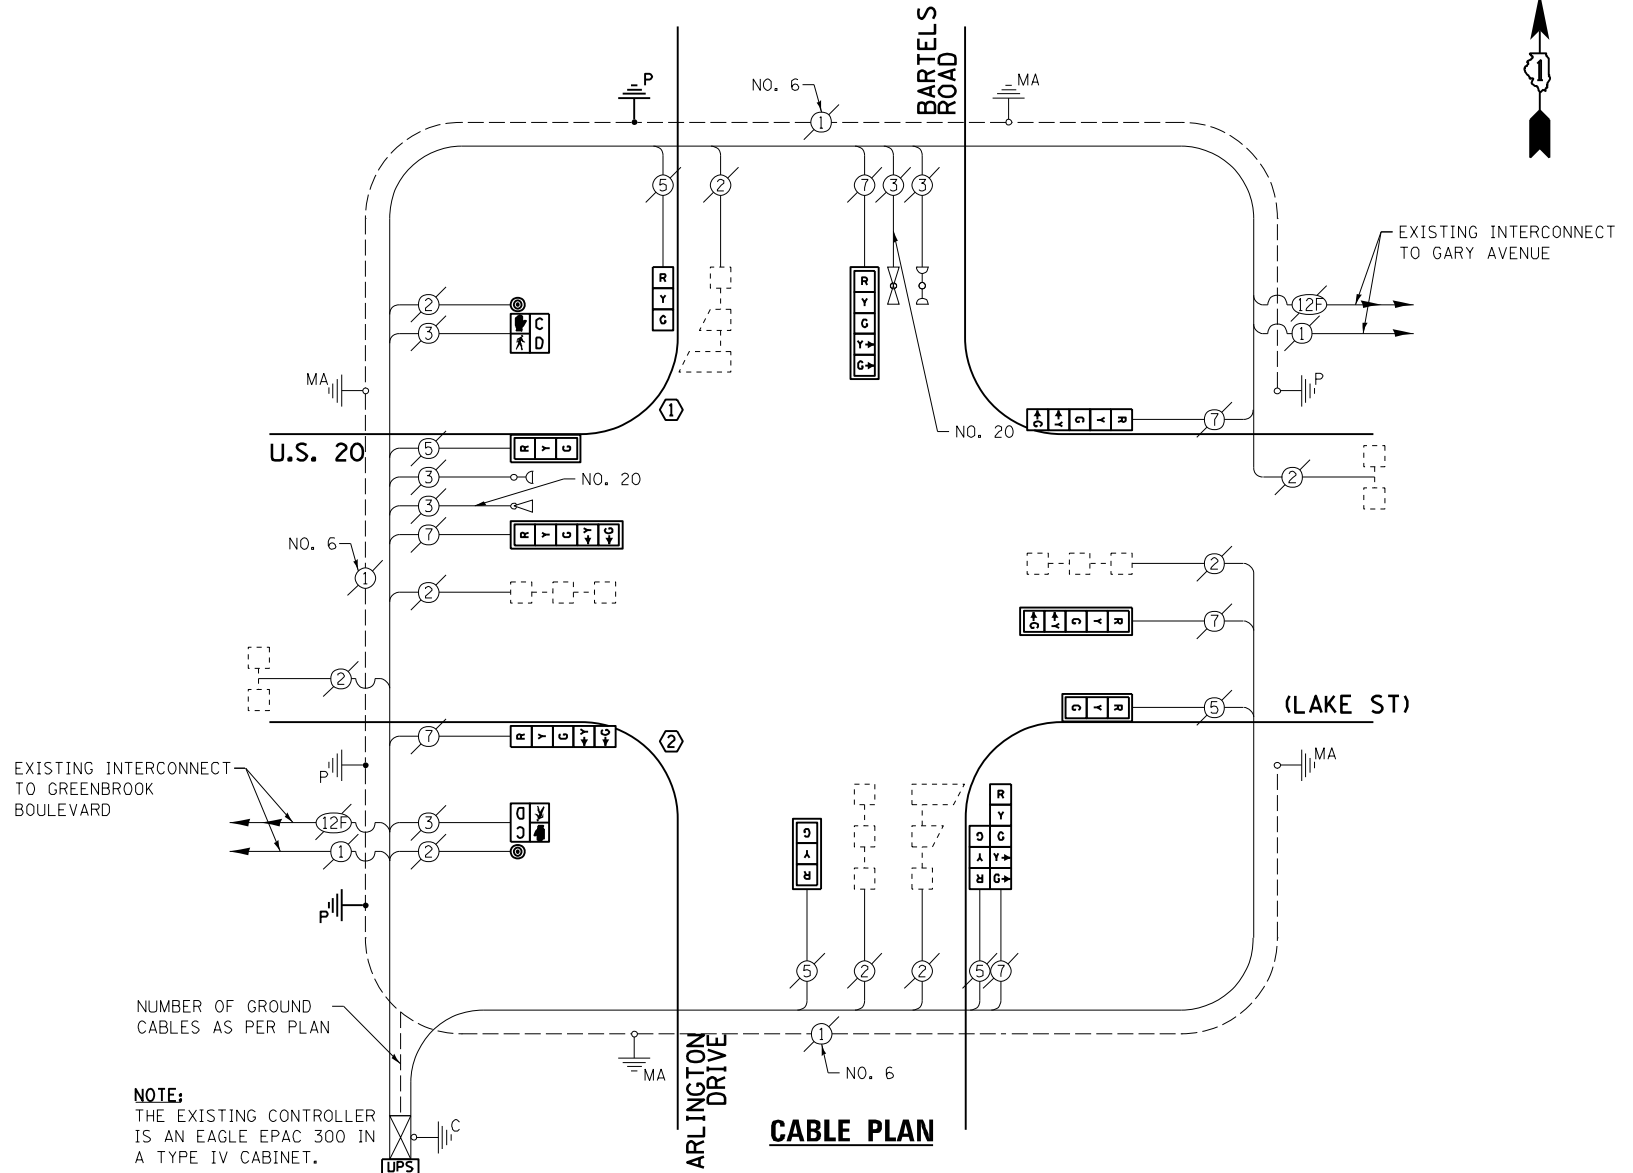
BARTELS ROAD

P

NO. 6

1

MA

5

2

7

3

3

R
Y
G

R
Y
G
Y→
G→

EXISTING INTERCONNECT TO GARY AVENUE

12F

1

2

3

C
D

MA

P

1

NO. 20

7

U.S. 20

5

R Y G

C Y G Y R

3

NO. 20

3

7

R Y G Y C

NO. 6

1

2

2

2

7

C Y G Y R

5

G Y R

(LAKE ST)

2

7

R Y G Y C

2

MA

P

EXISTING INTERCONNECT TO GREENBROOK BOULEVARD

12F

3

D C

1

2

P

G
Y
R

R
Y
C G
Y Y→
R G→

5

2

2

5

7

NUMBER OF GROUND CABLES AS PER PLAN

1

MA

ARLINGTON DRIVE

NO. 6

NOTE:
THE EXISTING CONTROLLER IS AN EAGLE EPAC 300 IN A TYPE IV CABINET.

C

UPS

CABLE PLAN